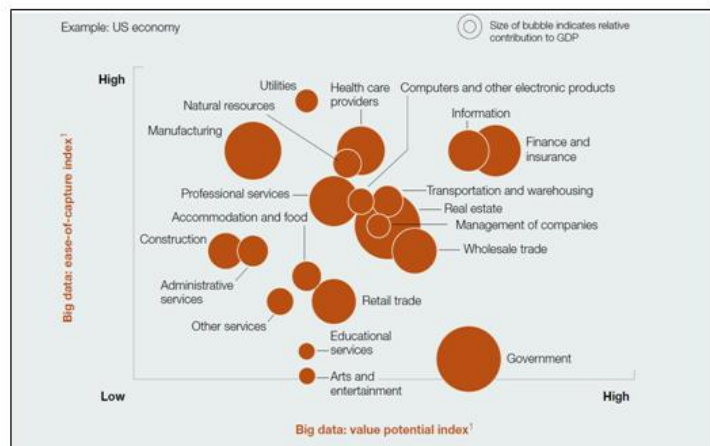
Example: US economy

Size of bubble indicates relative contribution to GDP

High

Big data: ease-of-capture index$^1$

Utilities

Health care providers

Computers and other electronic products

Natural resources

Manufacturing

Information

Finance and insurance

Professional services

Transportation and warehousing

Real estate

Accommodation and food

Management of companies

Construction

Wholesale trade

Administrative services

Retail trade

Other services

Educational services

Government

Arts and entertainment

Low

High

Big data: value potential index$^1$